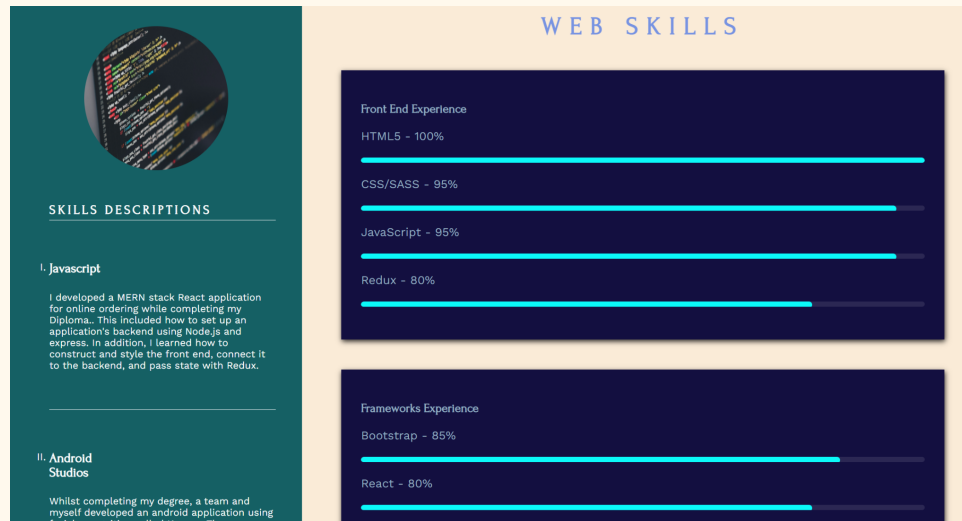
SKILLS DESCRIPTIONS

I. Javascript

I developed a MERN stack React application for online ordering while completing my Diploma.. This included how to set up an application's backend using Node.js and express. In addition, I learned how to construct and style the front end, connect it to the backend, and pass state with Redux.

II. Android Studios

Whilst completing my degree, a team and myself developed an android application using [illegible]

WEB SKILLS

Front End Experience

HTML5 - 100%

CSS/SASS - 95%

JavaScript - 95%

Redux - 80%

Frameworks Experience

Bootstrap - 85%

React - 80%